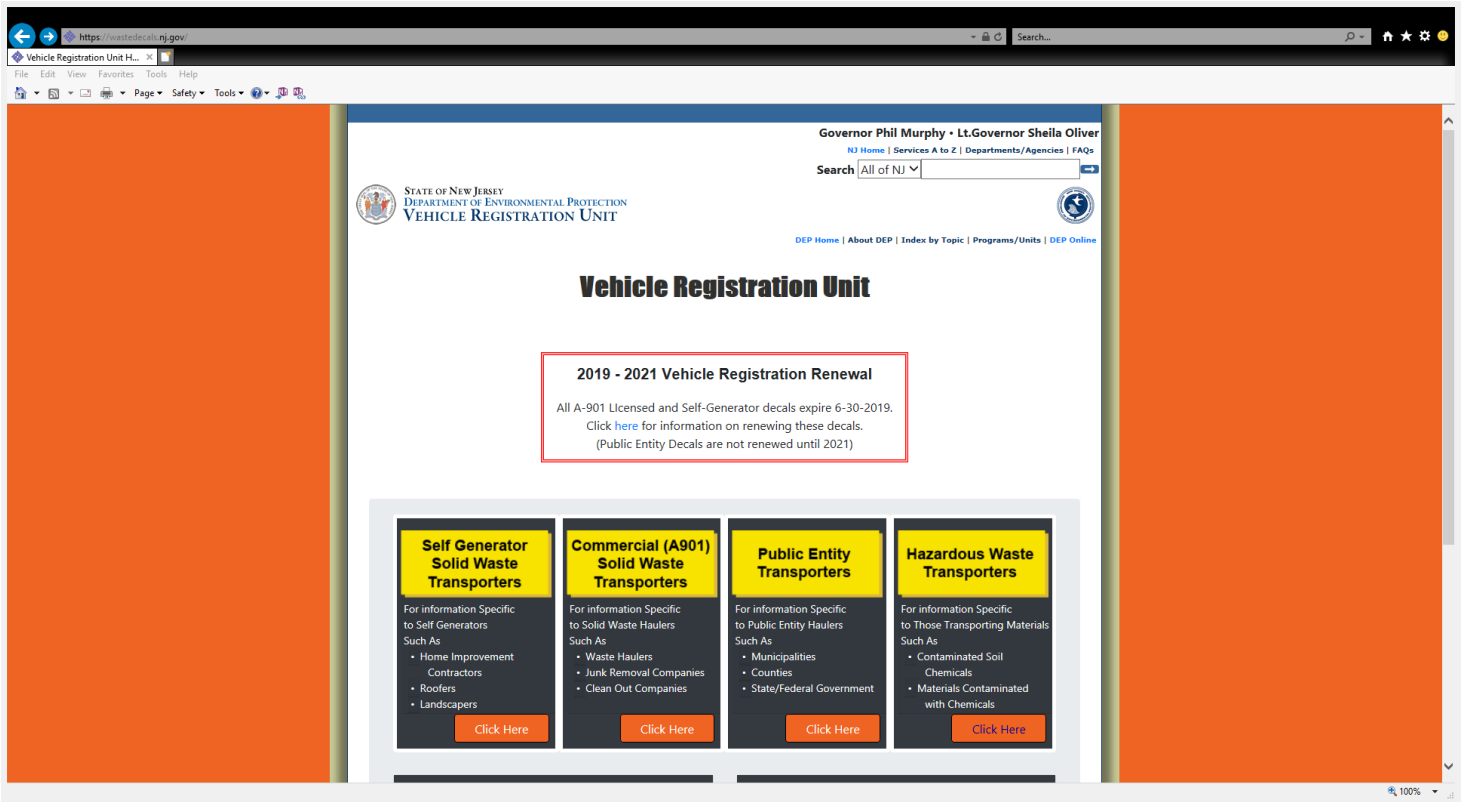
https://wastedecals.nj.gov/

Search...

Vehicle Registration Unit H...

File Edit View Favorites Tools Help

Page ▾ Safety ▾ Tools ▾

Governor Phil Murphy • Lt.Governor Sheila Oliver

NJ Home | Services A to Z | Departments/Agencies | FAQs

Search All of NJ

STATE OF NEW JERSEY
DEPARTMENT OF ENVIRONMENTAL PROTECTION
VEHICLE REGISTRATION UNIT

DEP Home | About DEP | Index by Topic | Programs/Units | DEP Online

Vehicle Registration Unit

2019 - 2021 Vehicle Registration Renewal

All A-901 LIcensed and Self-Generator decals expire 6-30-2019.
Click here for information on renewing these decals.
(Public Entity Decals are not renewed until 2021)

Self Generator Solid Waste Transporters

For information Specific to Self Generators Such As
• Home Improvement Contractors
• Roofers
• Landscapers

Click Here

Commercial (A901) Solid Waste Transporters

For information Specific to Solid Waste Haulers Such As
• Waste Haulers
• Junk Removal Companies
• Clean Out Companies

Click Here

Public Entity Transporters

For information Specific to Public Entity Haulers Such As
• Municipalities
• Counties
• State/Federal Government

Click Here

Hazardous Waste Transporters

For information Specific to Those Transporting Materials Such As
• Contaminated Soil Chemicals
• Materials Contaminated with Chemicals

Click Here

100%